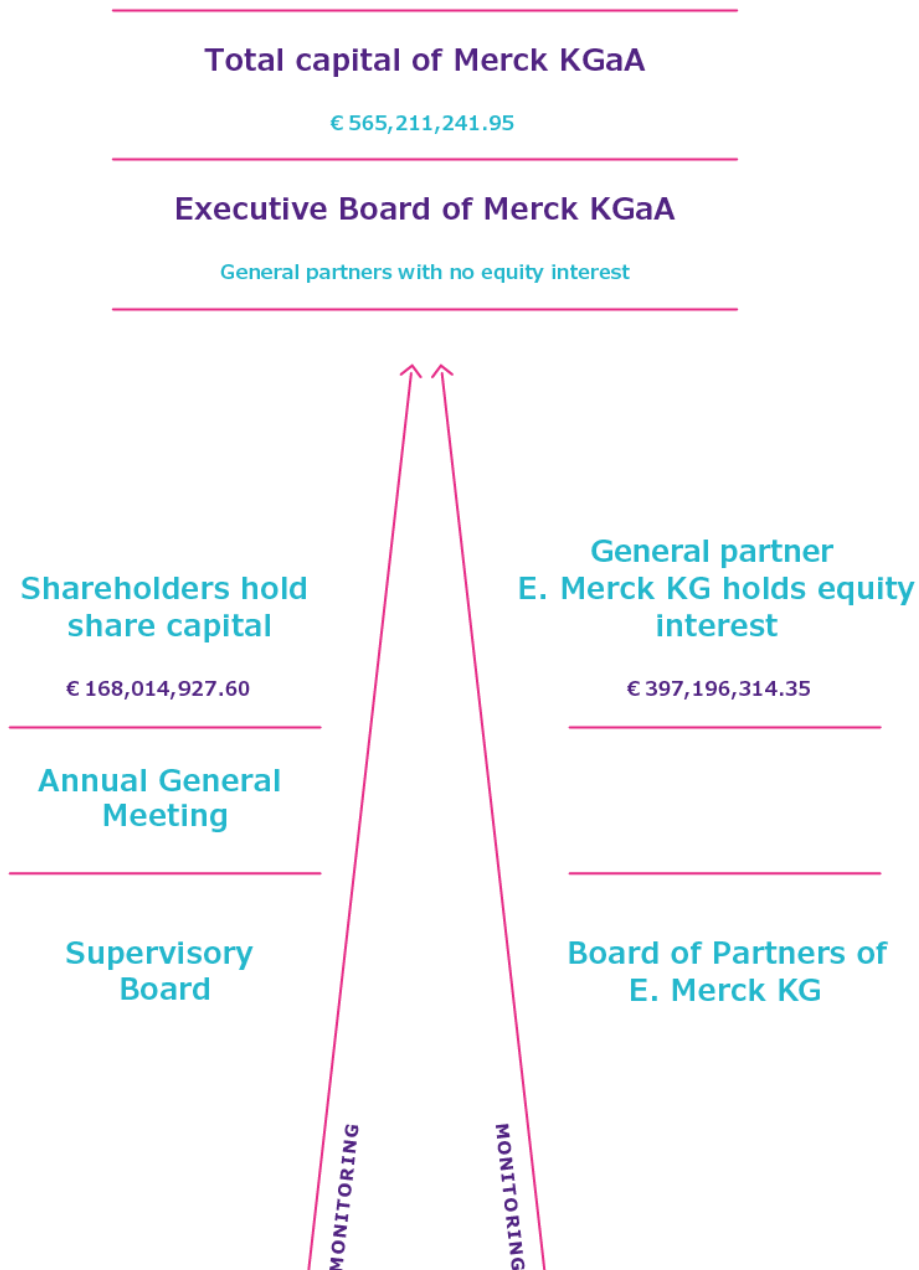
Total capital of Merck KGaA

€ 565,211,241.95

Executive Board of Merck KGaA

General partners with no equity interest

Shareholders hold share capital

€ 168,014,927.60

Annual General Meeting

Supervisory Board

General partner E. Merck KG holds equity interest

€ 397,196,314.35

Board of Partners of E. Merck KG

MONITORING

MONITORING